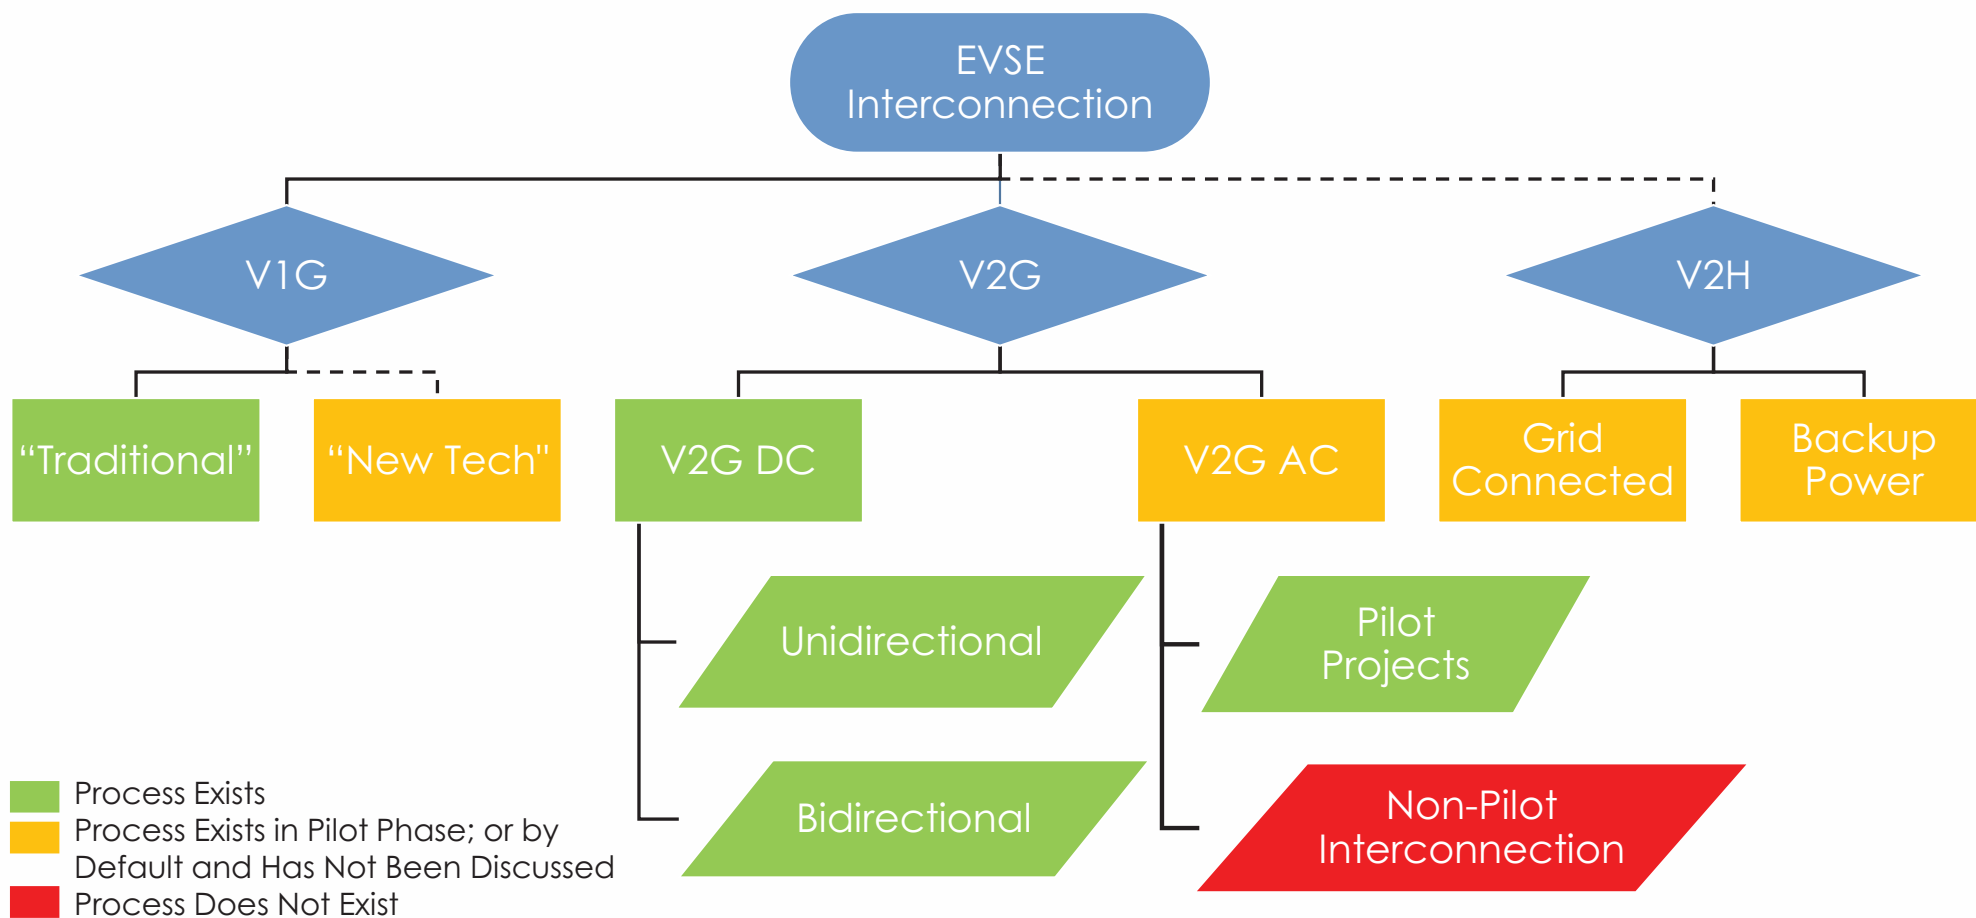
EVSE Interconnection

V1G

V2G

V2H

“Traditional”

“New Tech”

V2G DC

V2G AC

Grid Connected

Backup Power

Unidirectional

Bidirectional

Pilot Projects

Non-Pilot Interconnection

Process Exists
Process Exists in Pilot Phase; or by Default and Has Not Been Discussed
Process Does Not Exist